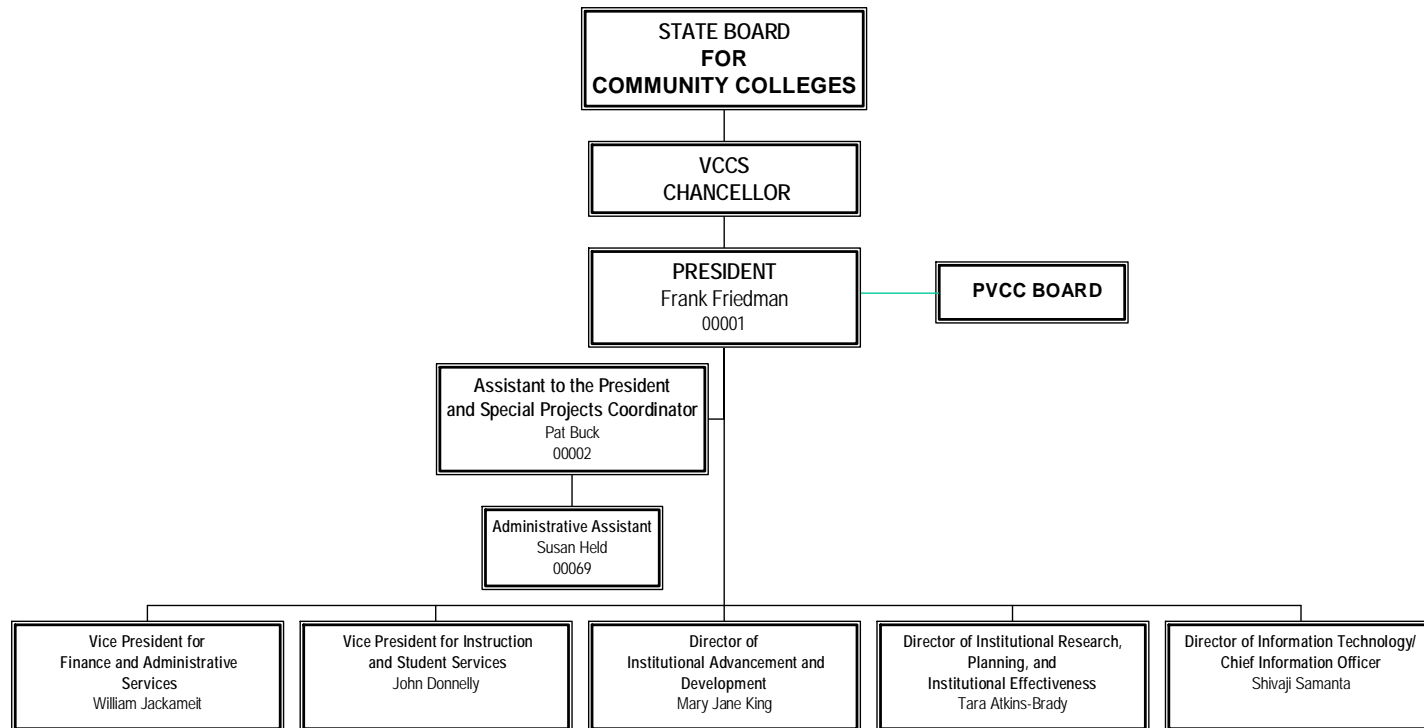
STATE BOARD
FOR
COMMUNITY COLLEGES

VCCS
CHANCELLOR

PRESIDENT
Frank Friedman
00001

PVCC BOARD

Assistant to the President and Special Projects Coordinator
Pat Buck
00002

Administrative Assistant
Susan Held
00069

Vice President for Finance and Administrative Services
William Jackameit

Vice President for Instruction and Student Services
John Donnelly

Director of Institutional Advancement and Development
Mary Jane King

Director of Institutional Research, Planning, and Institutional Effectiveness
Tara Atkins-Brady

Director of Information Technology/ Chief Information Officer
Shivaji Samanta